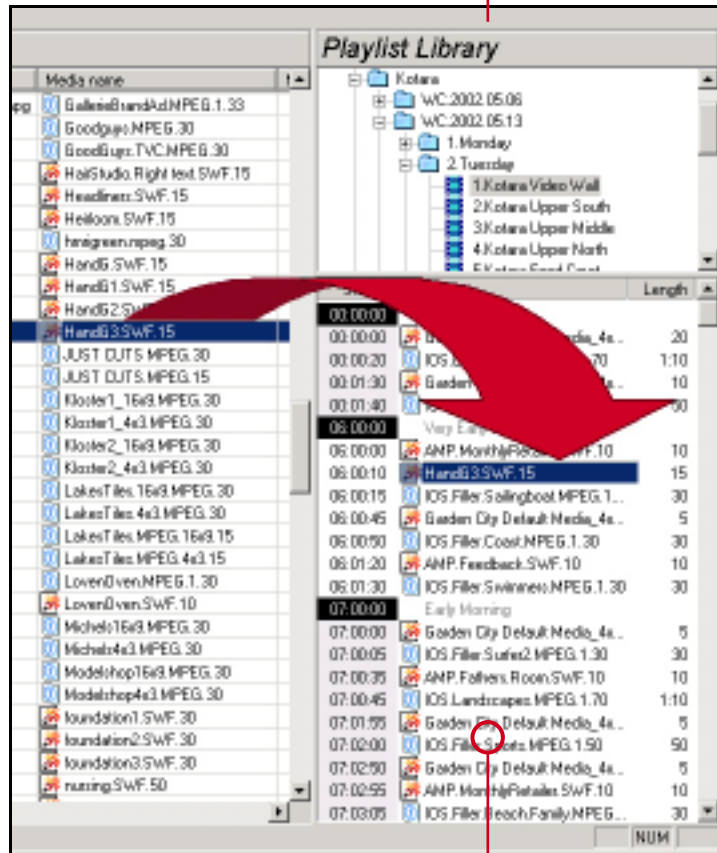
Playlist Library

Kotara
WC.2002.05.06
WC.2002.05.13
1.Monday
2.Tuesday
1.Kotara Video Wall
2.Kotara Upper South
3.Kotara Upper Middle
4.Kotara Upper North
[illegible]

Media name
GalleriaBrandAd.MPEG.1.33
Goodguys.MPEG.30
GoodGuys.TVC.MPEG.30
HairStudio.Right text.SWF.15
Headliners.SWF.15
Heirloom.SWF.15
hmigreen.mpeg.30
Hand5.SWF.15
Hand51.SWF.15
Hand52.SWF.15
Hand53.SWF.15
JUST CUTS.MPEG.30
JUST CUTS.MPEG.15
Kloster1_16x9.MPEG.30
Kloster1_4x3.MPEG.30
Kloster2_16x9.MPEG.30
Kloster2_4x3.MPEG.30
LakesTiles.16x9.MPEG.30
LakesTiles.4x3.MPEG.30
LakesTiles.MPEG.16x9.15
LakesTiles.MPEG.4x3.15
LovenOven.MPEG.1.30
LovenOven.SWF.10
Michels16x9.MPEG.30
Michels4x3.MPEG.30
Modelshop16x9.MPEG.30
Modelshop4x3.MPEG.30
foundation1.SWF.30
foundation2.SWF.30
foundation3.SWF.30
nursing.SWF.50

| | | Length |
|---|---|---|
| 00:00:00 | | |
| 00:00:00 | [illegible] Media_4x... | 20 |
| 00:00:20 | IOS.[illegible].70 | 1:10 |
| 00:01:30 | Garden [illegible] | 10 |
| 00:01:40 | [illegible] | 50 |
| 06:00:00 | Very Early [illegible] | |
| 06:00:00 | AMP.MonthlyR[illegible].10 | 10 |
| 06:00:10 | Hand53.SWF.15 | 15 |
| 06:00:15 | IOS.Filler.Sailingboat.MPEG.1... | 30 |
| 06:00:45 | Garden City Default.Media_4x... | 5 |
| 06:00:50 | IOS.Filler.Coast.MPEG.1.30 | 30 |
| 06:01:20 | AMP.Feedback.SWF.10 | 10 |
| 06:01:30 | IOS.Filler.Swimmers.MPEG.1.30 | 30 |
| 07:00:00 | Early Morning | |
| 07:00:00 | Garden City Default.Media_4x... | 5 |
| 07:00:05 | IOS.Filler.Surfer2.MPEG.1.30 | 30 |
| 07:00:35 | AMP.Fathers.Room.SWF.10 | 10 |
| 07:00:45 | IOS.Landscapes.MPEG.1.70 | 1:10 |
| 07:01:55 | Garden City Default.Media_4x... | 5 |
| 07:02:00 | IOS.Filler.Sports.MPEG.1.50 | 50 |
| 07:02:50 | Garden City Default.Media_4x... | 5 |
| 07:02:55 | AMP.MonthlyRetailer.SWF.10 | 10 |
| 07:03:05 | IOS.Filler.Beach.Family.MPEG... | 30 |

NUM